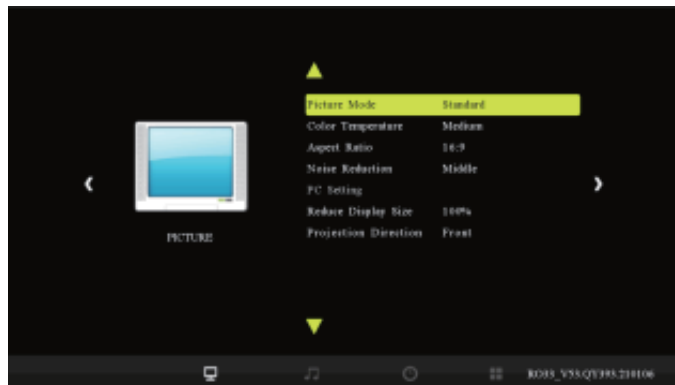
PICTURE

| | |
|---|---|
| Picture Mode | Standard |
| Color Temperature | Medium |
| Aspect Ratio | 16:9 |
| Noise Reduction | Middle |
| PC Setting | |
| Reduce Display Size | 100% |
| Projection Direction | Front |

RO03_V53.QY393.210106